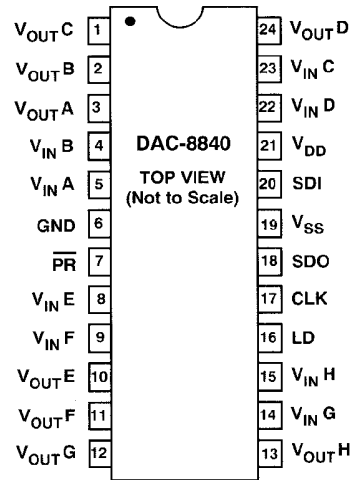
$V_{OUT}C$ 1
$V_{OUT}B$ 2
$V_{OUT}A$ 3
$V_{IN}B$ 4
$V_{IN}A$ 5
GND 6
$\overline{PR}$ 7
$V_{IN}E$ 8
$V_{IN}F$ 9
$V_{OUT}E$ 10
$V_{OUT}F$ 11
$V_{OUT}G$ 12

DAC-8840

TOP VIEW
(Not to Scale)

24 $V_{OUT}D$
23 $V_{IN}C$
22 $V_{IN}D$
21 $V_{DD}$
20 SDI
19 $V_{SS}$
18 SDO
17 CLK
16 LD
15 $V_{IN}H$
14 $V_{IN}G$
13 $V_{OUT}H$